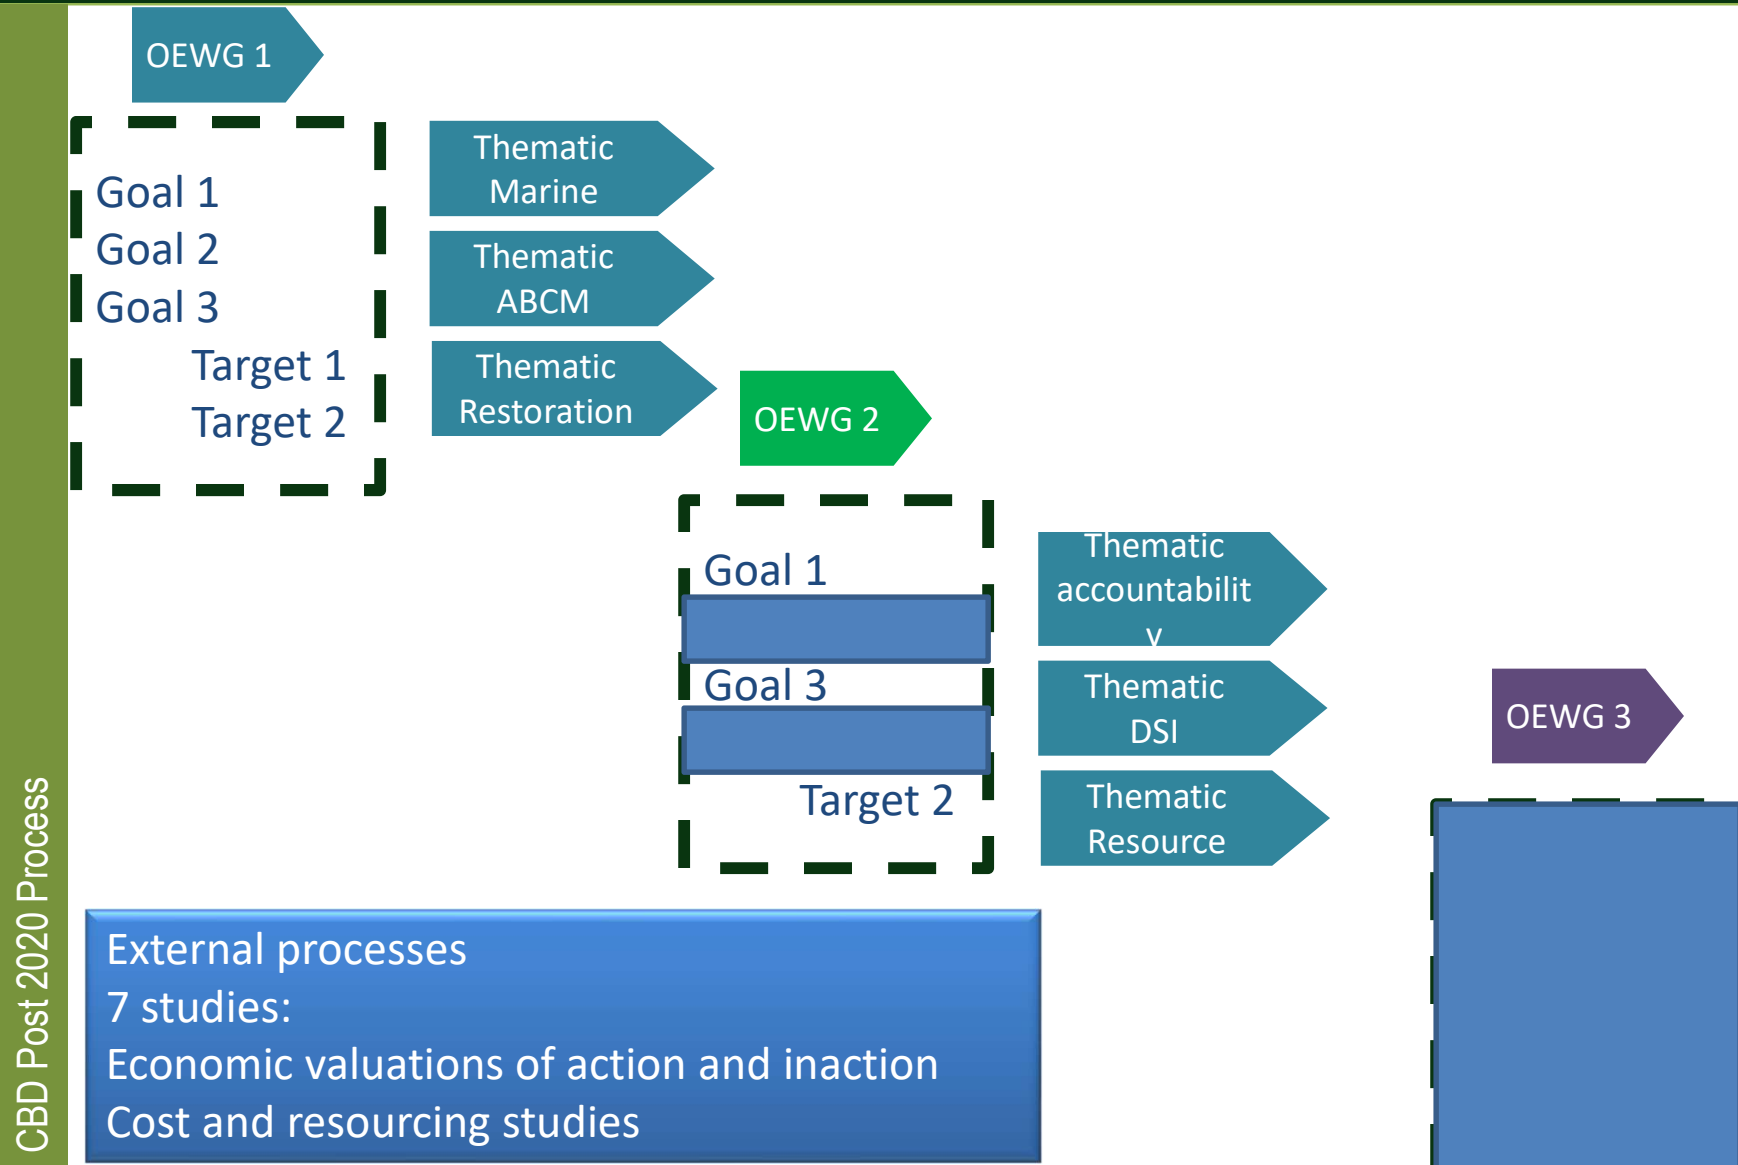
CBD Post 2020 Process

OEWG 1

Goal 1
Goal 2
Goal 3
Target 1
Target 2

Thematic Marine

Thematic ABCM

Thematic Restoration

OEWG 2

Goal 1
Goal 3
Target 2

Thematic accountabilit y

Thematic DSI

Thematic Resource

OEWG 3

External processes
7 studies:
Economic valuations of action and inaction
Cost and resourcing studies